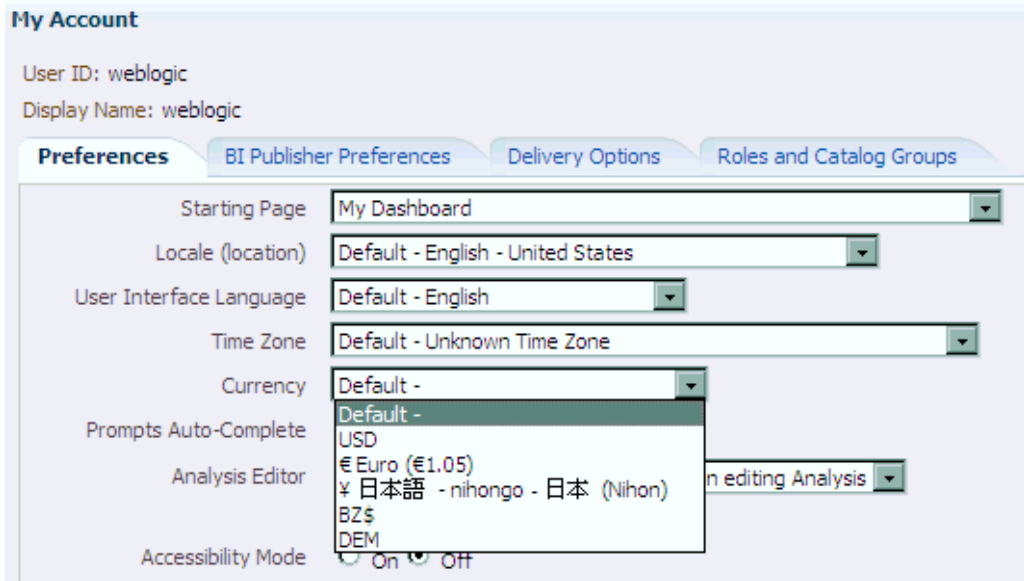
My Account

User ID: weblogic

Display Name: weblogic

Preferences | BI Publisher Preferences | Delivery Options | Roles and Catalog Groups

Starting Page My Dashboard

Locale (location) Default - English - United States

User Interface Language Default - English

Time Zone Default - Unknown Time Zone

Currency Default -

Default -
USD
€ Euro (€1.05)
¥ 日本語 - nihongo - 日本 (Nihon)
BZ$
DEM

Prompts Auto-Complete

Analysis Editor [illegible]n editing Analysis

Accessibility Mode On Off